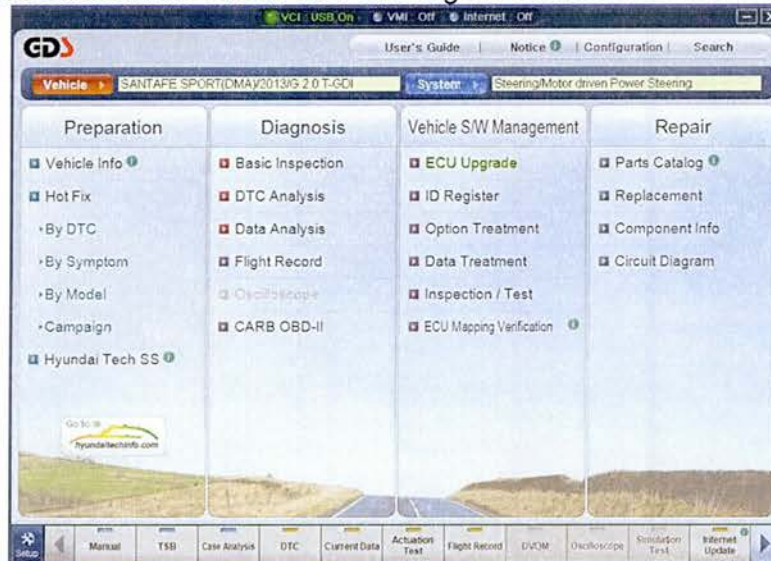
VCI : USB On | VMI : Off | Internet : Off

GDS

User's Guide | Notice | Configuration | Search

Vehicle | SANTAFE SPORT(DMA)/2013/G 2.0 T-GDI | System | Steering/Motor driven Power Steering

Preparation

Vehicle Info

Hot Fix

By DTC

By Symptom

By Model

Campaign

Hyundai Tech SS

Go to hyundaitechinfo.com

Diagnosis

Basic Inspection

DTC Analysis

Data Analysis

Flight Record

Oscilloscope

CARB OBD-II

Vehicle S/W Management

ECU Upgrade

ID Register

Option Treatment

Data Treatment

Inspection / Test

ECU Mapping Verification

Repair

Parts Catalog

Replacement

Component Info

Circuit Diagram

Setup | Manual | TSB | Case Analysis | DTC | Current Data | Actuation Test | Flight Record | DVOM | Oscilloscope | Simulation Test | Internet Update